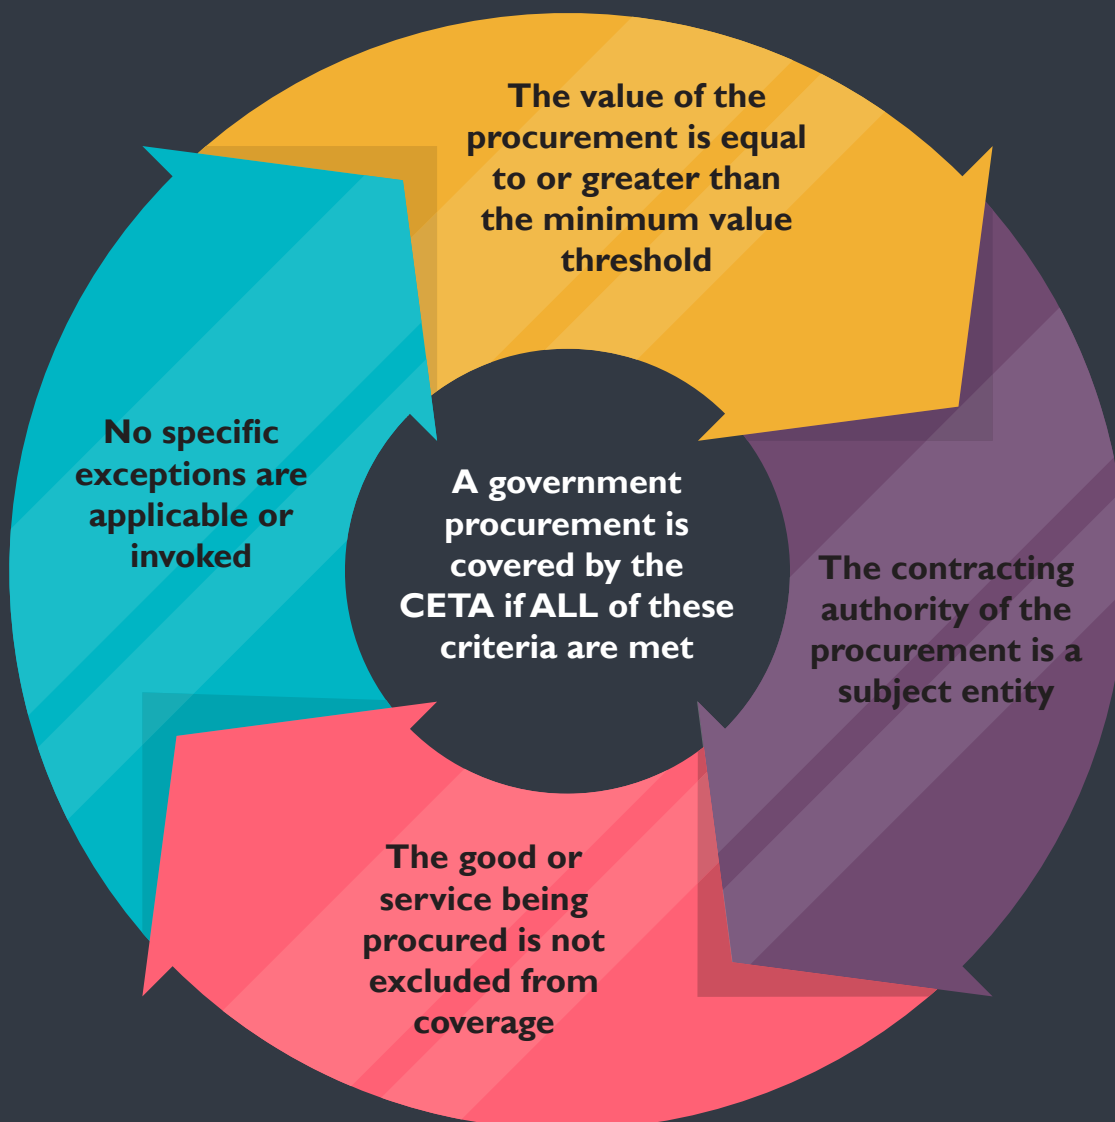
A government procurement is covered by the CETA if ALL of these criteria are met

The value of the procurement is equal to or greater than the minimum value threshold

The contracting authority of the procurement is a subject entity

The good or service being procured is not excluded from coverage

No specific exceptions are applicable or invoked